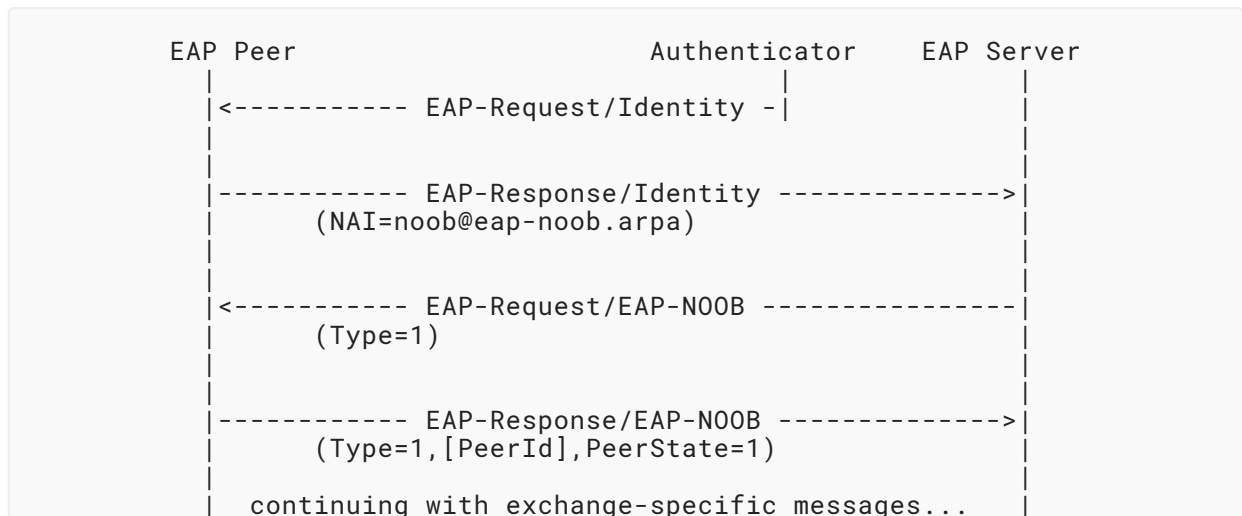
EAP Peer                          Authenticator    EAP Server
   |                                   |                 |
   |<----------- EAP-Request/Identity -|                 |
   |                                                     |
   |                                                     |
   |------------ EAP-Response/Identity ----------------->|
   |       (NAI=noob@eap-noob.arpa)                      |
   |                                                     |
   |                                                     |
   |<----------- EAP-Request/EAP-NOOB -------------------|
   |       (Type=1)                                      |
   |                                                     |
   |                                                     |
   |------------ EAP-Response/EAP-NOOB ----------------->|
   |       (Type=1,[PeerId],PeerState=1)                 |
   |                                                     |
   |  continuing with exchange-specific messages...      |